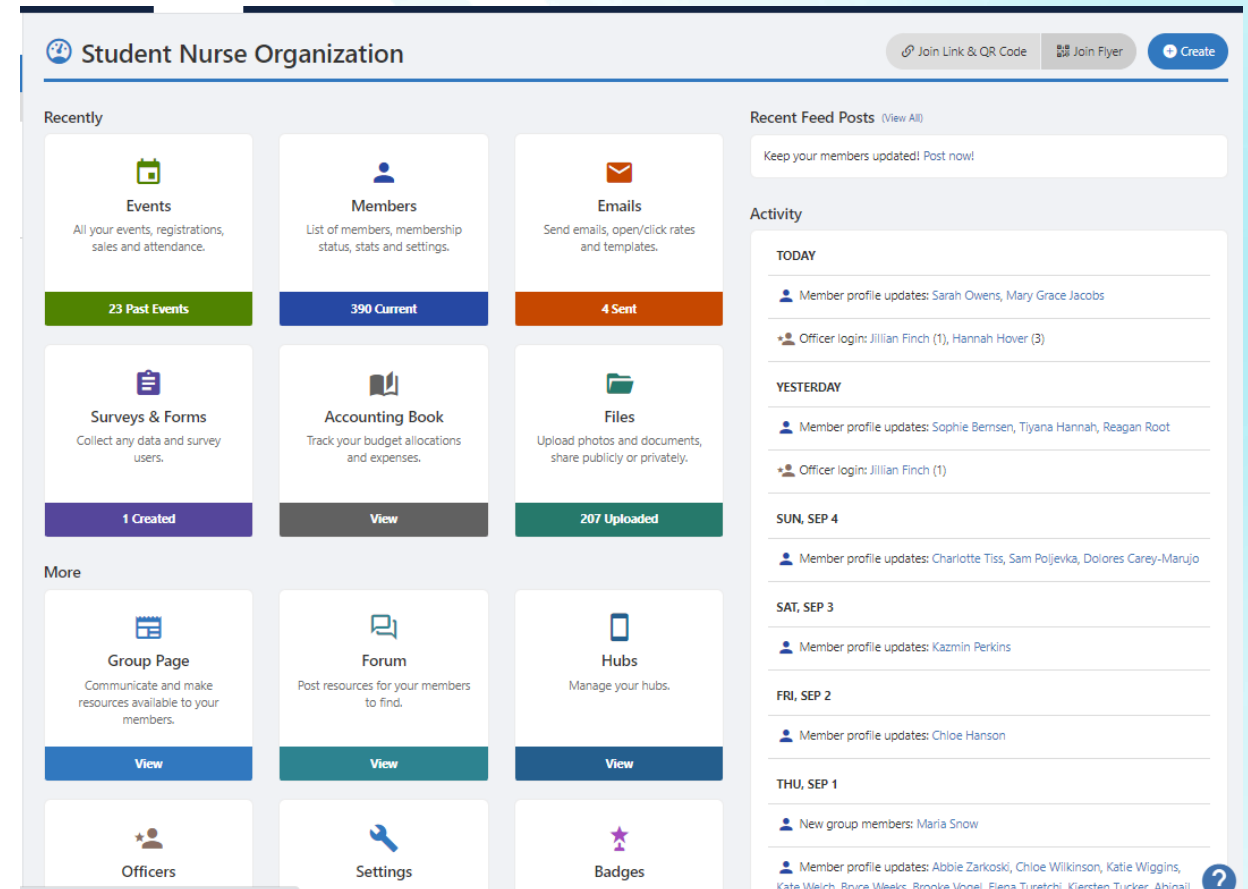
Student Nurse Organization

Join Link & QR Code | Join Flyer | Create

Recently

Events
All your events, registrations, sales and attendance.
23 Past Events

Members
List of members, membership status, stats and settings.
390 Current

Emails
Send emails, open/click rates and templates.
4 Sent

Surveys & Forms
Collect any data and survey users.
1 Created

Accounting Book
Track your budget allocations and expenses.
View

Files
Upload photos and documents, share publicly or privately.
207 Uploaded

More

Group Page
Communicate and make resources available to your members.
View

Forum
Post resources for your members to find.
View

Hubs
Manage your hubs.
View

Officers

Settings

Badges

Recent Feed Posts (View All)

Keep your members updated! Post now!

Activity

TODAY

Member profile updates: Sarah Owens, Mary Grace Jacobs

Officer login: Jillian Finch (1), Hannah Hover (3)

YESTERDAY

Member profile updates: Sophie Bernsen, Tiyana Hannah, Reagan Root

Officer login: Jillian Finch (1)

SUN, SEP 4

Member profile updates: Charlotte Tiss, Sam Poljevka, Dolores Carey-Marujo

SAT, SEP 3

Member profile updates: Kazmin Perkins

FRI, SEP 2

Member profile updates: Chloe Hanson

THU, SEP 1

New group members: Maria Snow

Member profile updates: Abbie Zarkoski, Chloe Wilkinson, Katie Wiggins, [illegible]